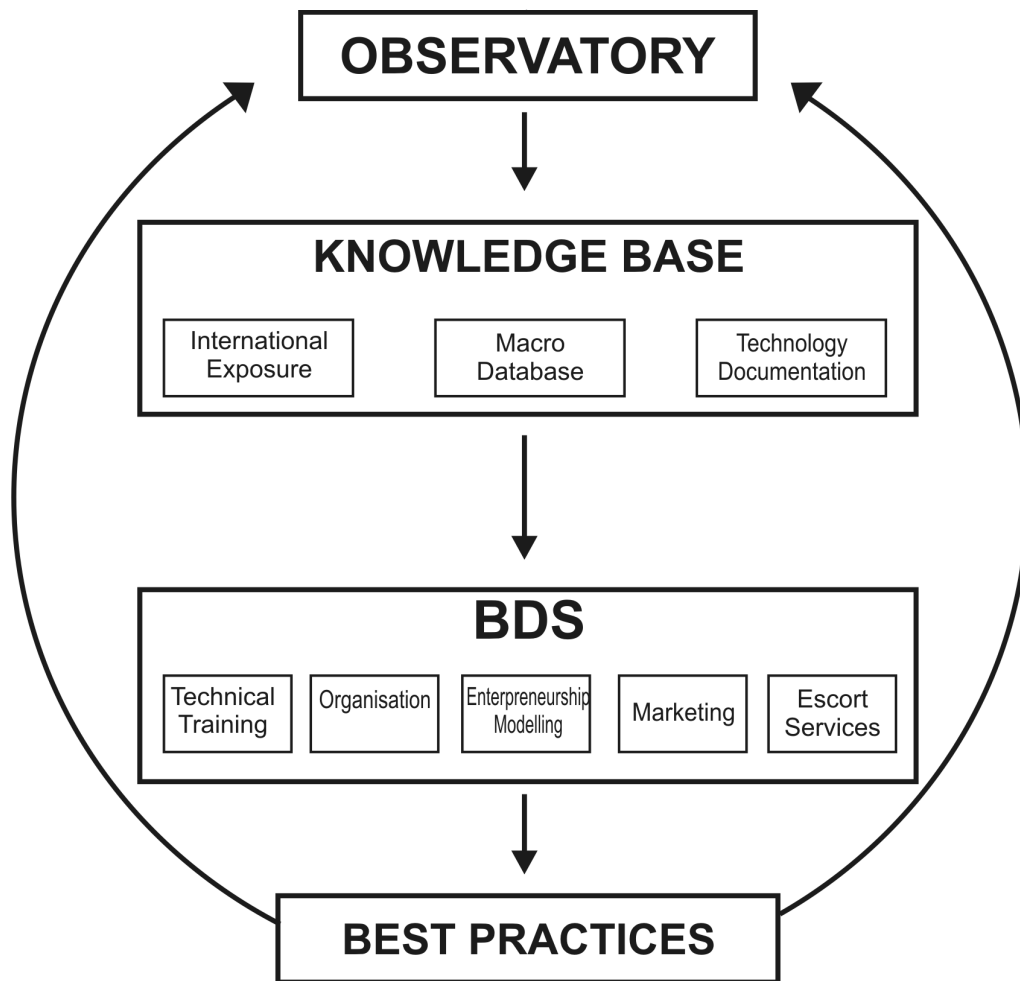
OBSERVATORY

KNOWLEDGE BASE

International Exposure

Macro Database

Technology Documentation

BDS

Technical Training

Organisation

Enterpreneurship Modelling

Marketing

Escort Services

BEST PRACTICES